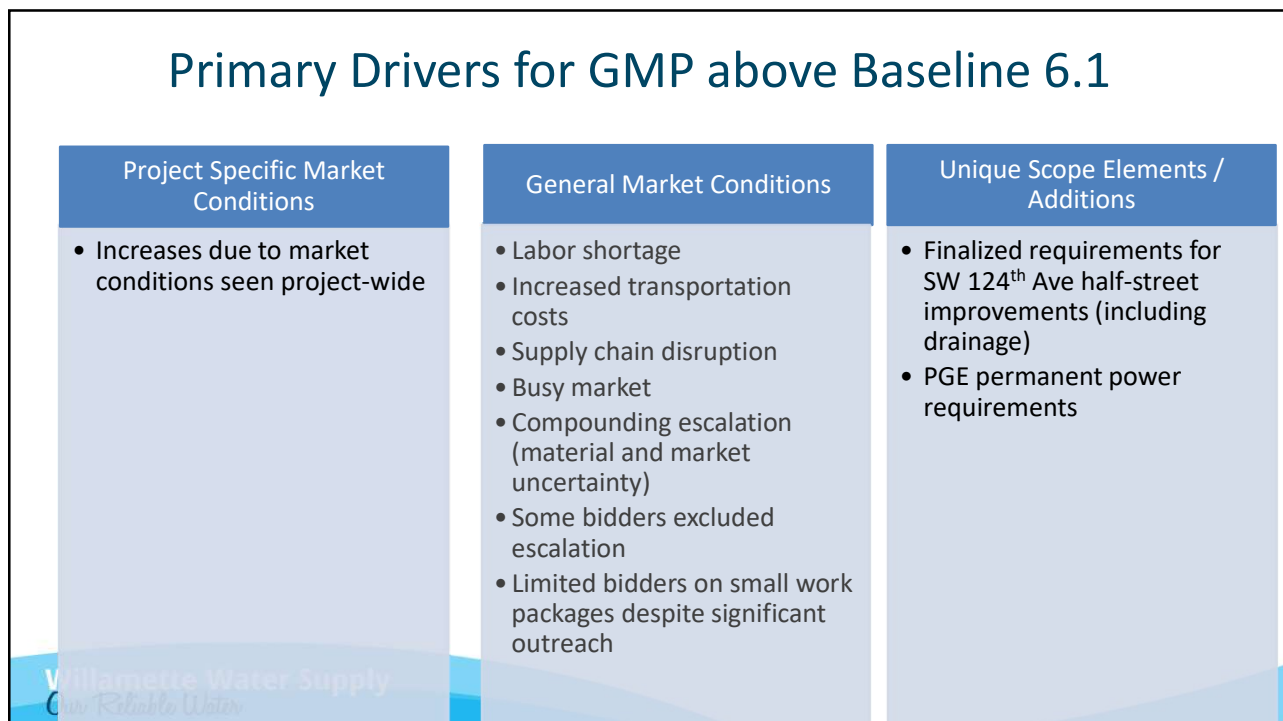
Primary Drivers for GMP above Baseline 6.1

Project Specific Market Conditions

• Increases due to market conditions seen project-wide

General Market Conditions

• Labor shortage
• Increased transportation costs
• Supply chain disruption
• Busy market
• Compounding escalation (material and market uncertainty)
• Some bidders excluded escalation
• Limited bidders on small work packages despite significant outreach

Unique Scope Elements / Additions

• Finalized requirements for SW 124$^{th}$ Ave half-street improvements (including drainage)
• PGE permanent power requirements

Willamette Water Supply
Our Reliable Water